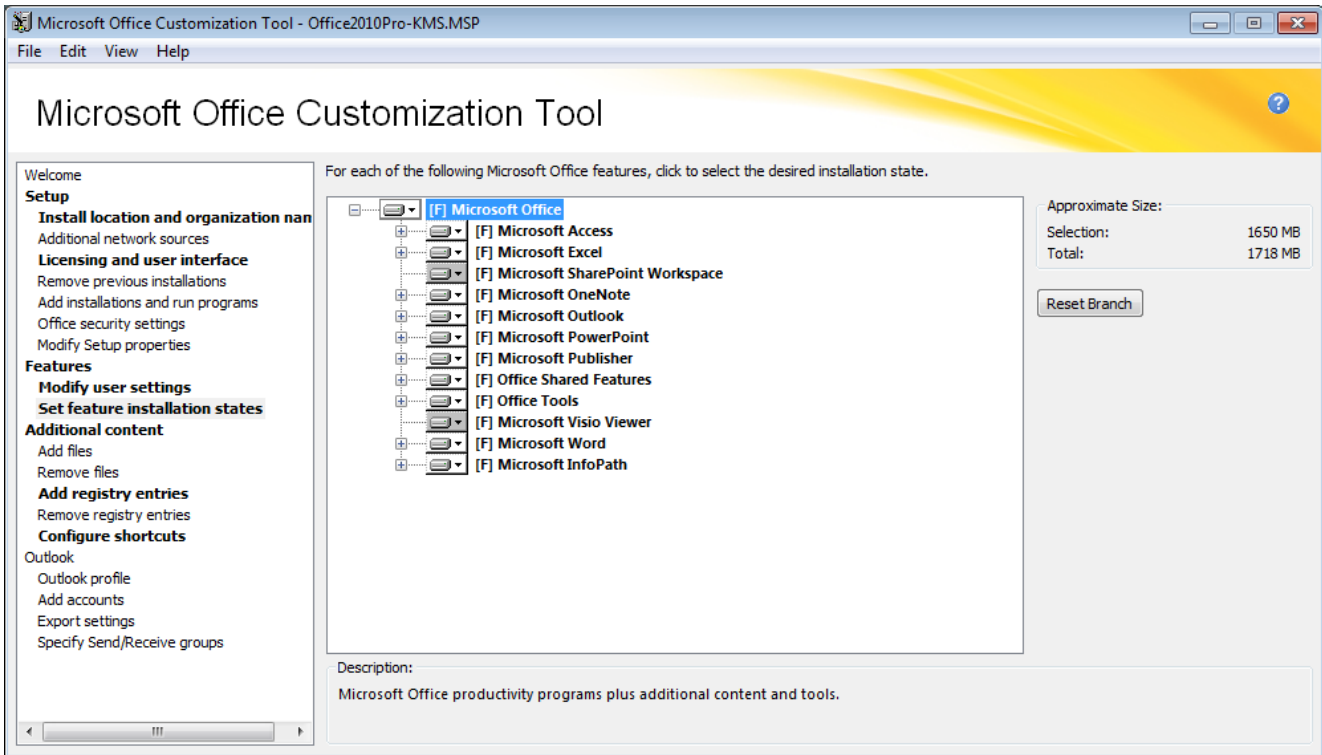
Microsoft Office Customization Tool - Office2010Pro-KMS.MSP

File Edit View Help

Microsoft Office Customization Tool

Welcome
Setup
Install location and organization nan
Additional network sources
Licensing and user interface
Remove previous installations
Add installations and run programs
Office security settings
Modify Setup properties
Features
Modify user settings
Set feature installation states
Additional content
Add files
Remove files
Add registry entries
Remove registry entries
Configure shortcuts
Outlook
Outlook profile
Add accounts
Export settings
Specify Send/Receive groups

For each of the following Microsoft Office features, click to select the desired installation state.

[F] Microsoft Office
[F] Microsoft Access
[F] Microsoft Excel
[F] Microsoft SharePoint Workspace
[F] Microsoft OneNote
[F] Microsoft Outlook
[F] Microsoft PowerPoint
[F] Microsoft Publisher
[F] Office Shared Features
[F] Office Tools
[F] Microsoft Visio Viewer
[F] Microsoft Word
[F] Microsoft InfoPath

Approximate Size:
Selection: 1650 MB
Total: 1718 MB

Reset Branch

Description:
Microsoft Office productivity programs plus additional content and tools.